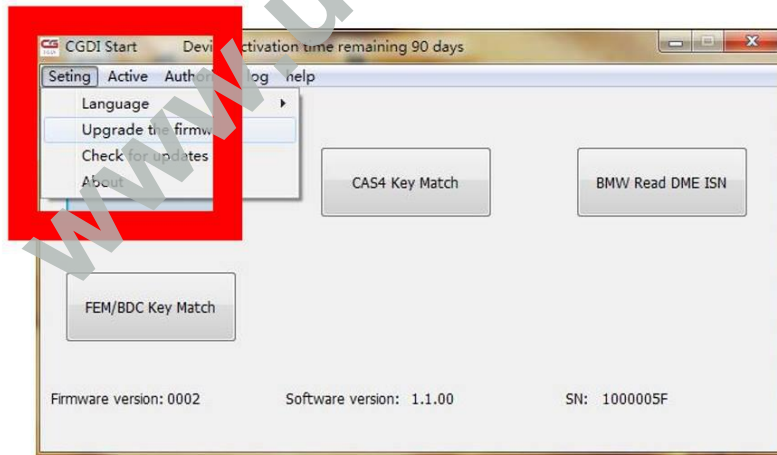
CG CGDI Start Devi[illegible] activation time remaining 90 days

Seting Active Autho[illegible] log help

Language
Upgrade the firmw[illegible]
Check for updates
About

CAS4 Key Match

BMW Read DME ISN

FEM/BDC Key Match

Firmware version: 0002

Software version: 1.1.00

SN: 1000005F

www.u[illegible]